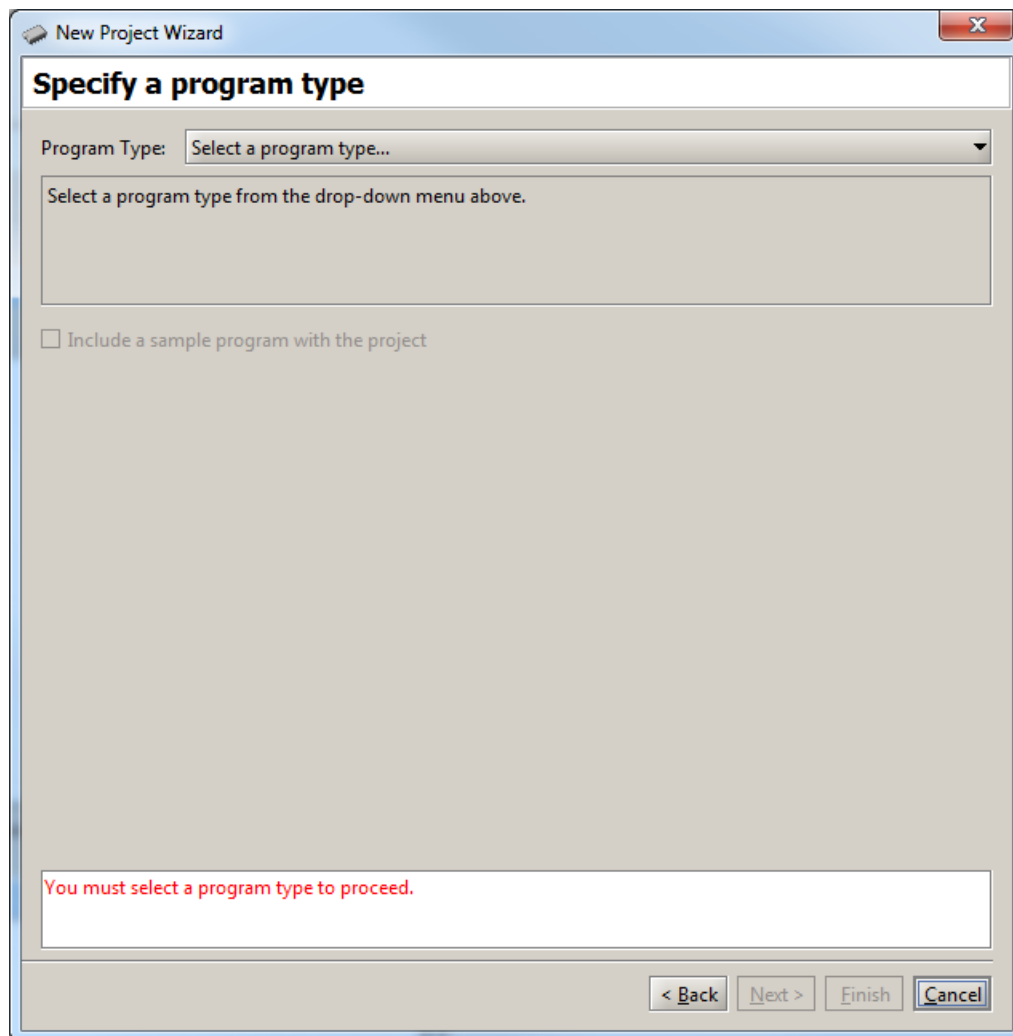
New Project Wizard

Specify a program type

Program Type: Select a program type...

Select a program type from the drop-down menu above.

Include a sample program with the project

You must select a program type to proceed.

< Back | Next > | Finish | Cancel